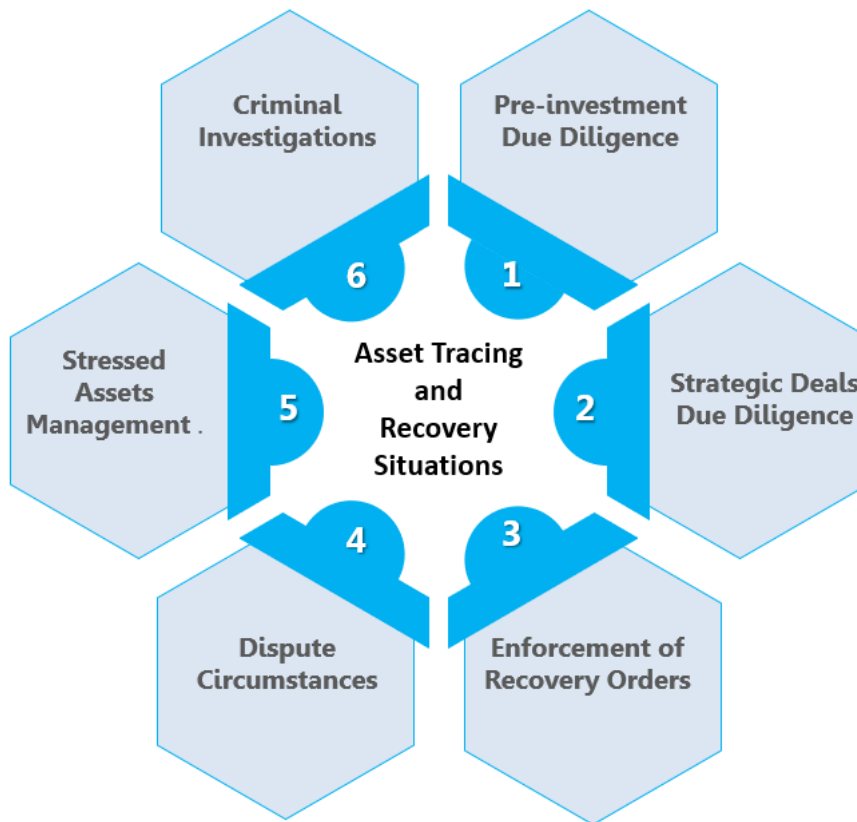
Asset Tracing and Recovery Situations

1
Pre-investment Due Diligence

2
Strategic Deals Due Diligence

3
Enforcement of Recovery Orders

4
Dispute Circumstances

5
Stressed Assets Management .

6
Criminal Investigations